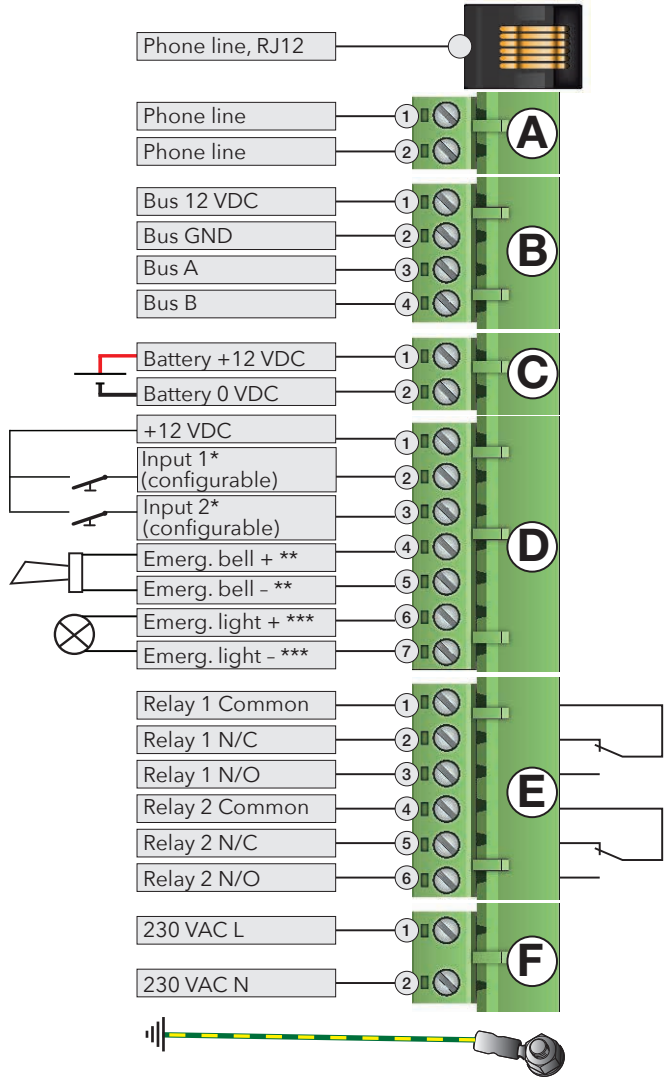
Phone line, RJ12

Phone line 1
Phone line 2
A

Bus 12 VDC 1
Bus GND 2
Bus A 3
Bus B 4
B

Battery +12 VDC 1
Battery 0 VDC 2
C

+12 VDC 1
Input 1* (configurable) 2
Input 2* (configurable) 3
Emerg. bell + ** 4
Emerg. bell – ** 5
Emerg. light + *** 6
Emerg. light – *** 7
D

Relay 1 Common 1
Relay 1 N/C 2
Relay 1 N/O 3
Relay 2 Common 4
Relay 2 N/C 5
Relay 2 N/O 6
E

230 VAC L 1
230 VAC N 2
F